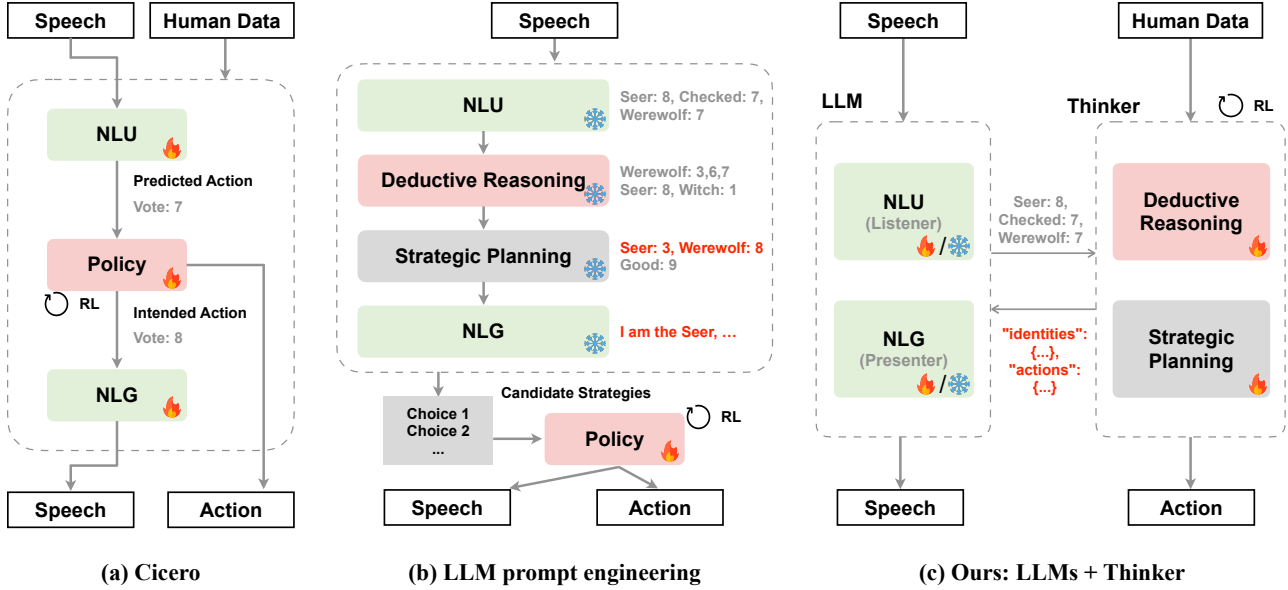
Speech

Human Data

NLU

Predicted Action

Vote: 7

Policy

RL

Intended Action

Vote: 8

NLG

Speech

Action

(a) Cicero

Speech

NLU

Seer: 8, Checked: 7, Werewolf: 7

Deductive Reasoning

Werewolf: 3,6,7
Seer: 8, Witch: 1

Strategic Planning

Seer: 3, Werewolf: 8
Good: 9

NLG

I am the Seer, ...

Candidate Strategies

Choice 1
Choice 2
...

Policy

RL

Speech

Action

(b) LLM prompt engineering

Speech

Human Data

LLM

Thinker

RL

NLU
(Listener)

/

Seer: 8,
Checked: 7,
Werewolf: 7

Deductive Reasoning

NLG
(Presenter)

/

"identities":
{...},
"actions":
{...}

Strategic Planning

Speech

Action

(c) Ours: LLMs + Thinker